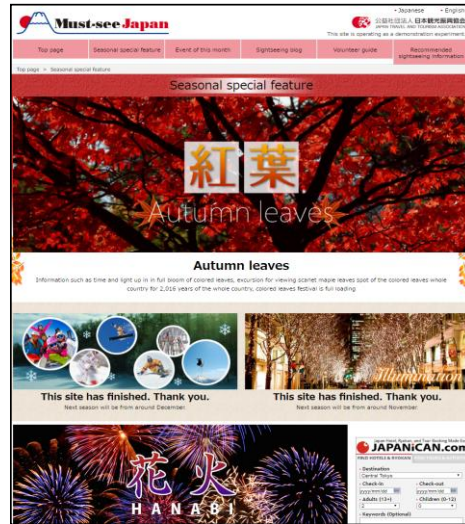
Must-see Japan

• Japanese • English

公益社団法人 日本観光振興協会
JAPAN TRAVEL AND TOURISM ASSOCIATION

This site is operating as a demonstration experiment

Top page | Seasonal special feature | Event of this month | Sightseeing blog | Volunteer guide | Recommended sightseeing information

Top page > Seasonal special feature

Seasonal special feature

紅葉

Autumn leaves

Autumn leaves

Information such as time and light up in full bloom of colored leaves, excursion for viewing scarlet maple leaves spot of the colored leaves whole country for 2,016 years of the whole country, colored leaves festival is full loading

This site has finished. Thank you.
Next season will be from around December.

Illumination

This site has finished. Thank you.
Next season will be from around November.

花火
HANABI

Japan Hotel, Ryokan, and Tour Booking Made Easy
JAPANiCAN.com

FIND HOTELS & RYOKAN

• Destination
Central Tokyo
• Check-in
yyyy/mm/dd
• Check-out
yyyy/mm/dd
• Adults (13+)
2
• Children (0-12)
0
• Keywords (Optional)